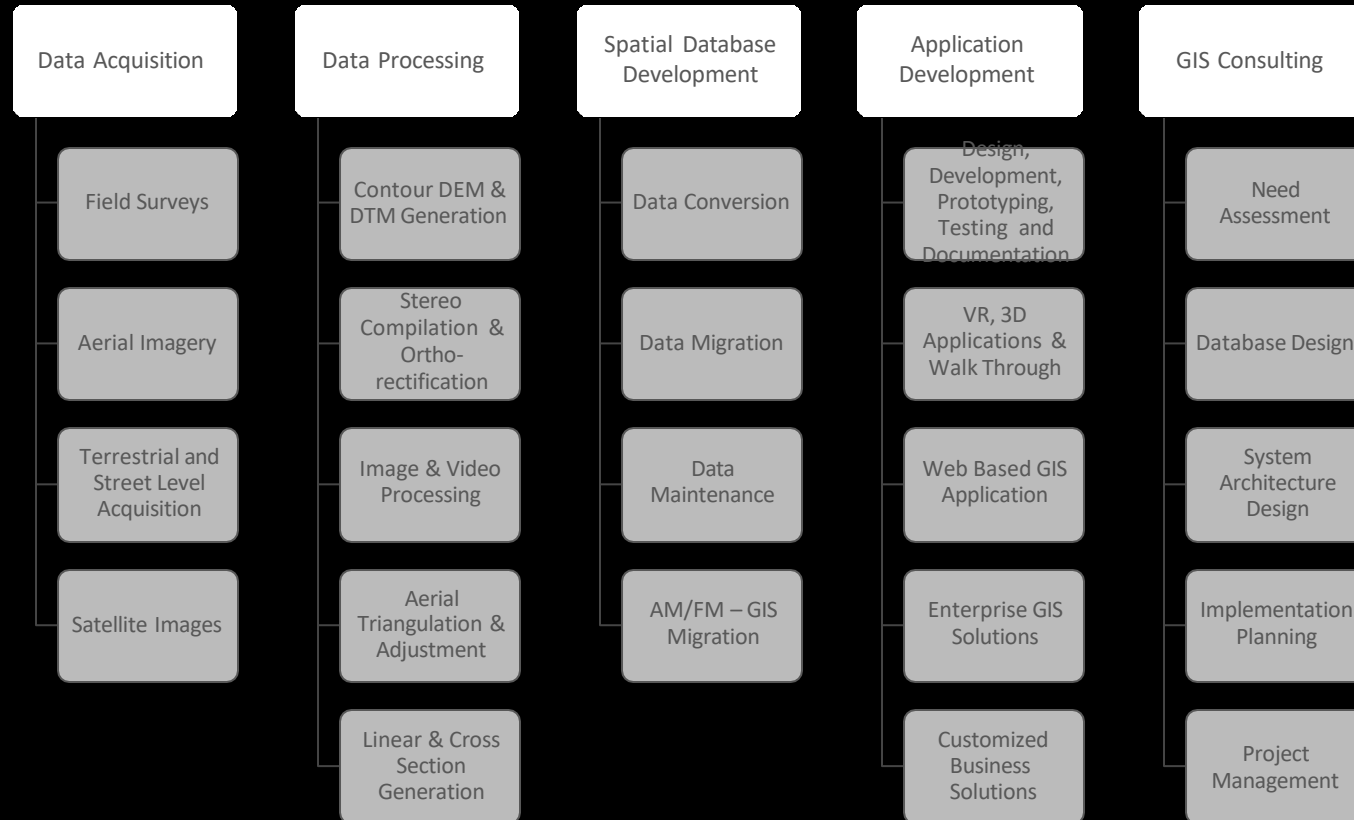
Data Acquisition

Field Surveys

Aerial Imagery

Terrestrial and Street Level Acquisition

Satellite Images

Data Processing

Contour DEM & DTM Generation

Stereo Compilation & Ortho-rectification

Image & Video Processing

Aerial Triangulation & Adjustment

Linear & Cross Section Generation

Spatial Database Development

Data Conversion

Data Migration

Data Maintenance

AM/FM – GIS Migration

Application Development

Design, Development, Prototyping, Testing and Documentation

VR, 3D Applications & Walk Through

Web Based GIS Application

Enterprise GIS Solutions

Customized Business Solutions

GIS Consulting

Need Assessment

Database Design

System Architecture Design

Implementation Planning

Project Management